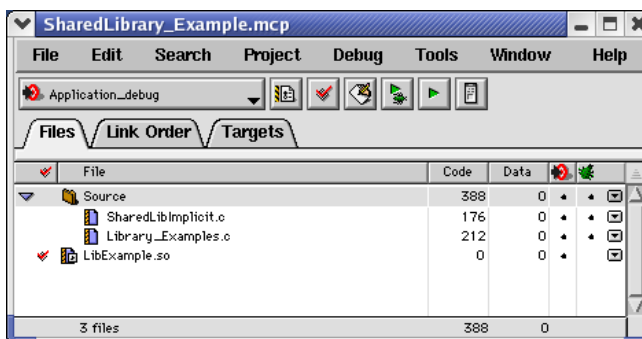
SharedLibrary_Example.mcp

File Edit Search Project Debug Tools Window Help

Application_debug

Files Link Order Targets

| | File | Code | Data | | |
|---|---|---|---|---|---|
| | Source | 388 | 0 | • | • |
| | SharedLibImplicit.c | 176 | 0 | • | • |
| | Library_Examples.c | 212 | 0 | • | • |
| | LibExample.so | 0 | 0 | • | |
| | 3 files | 388 | 0 | | |